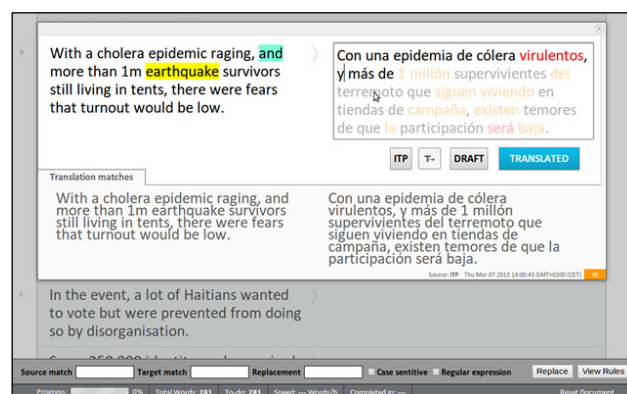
5

With a cholera epidemic raging, and more than 1m earthquake survivors still living in tents, there were fears that turnout would be low.

Con una epidemia de cólera virulentos, y más de 1 millón supervivientes del terremoto que siguen viviendo en tiendas de campaña, existen temores de que la participación será baja.

ITP T→ DRAFT TRANSLATED

Translation matches

With a cholera epidemic raging, and more than 1m earthquake survivors still living in tents, there were fears that turnout would be low.

Con una epidemia de cólera virulentos, y más de 1 millón supervivientes del terremoto que siguen viviendo en tiendas de campaña, existen temores de que la participación será baja.

Source: ITP Thu Mar 07 2013 14:00:43 GMT+0100 (CET) 46

6

In the event, a lot of Haitians wanted to vote but were prevented from doing so by disorganisation.

Source match Target match Replacement Case sensitive Regular expression Replace View Rules

Progress: 0% Total Words: 281 To-do: 281 Speed: --- Words/h Completed in: --- Reset Document